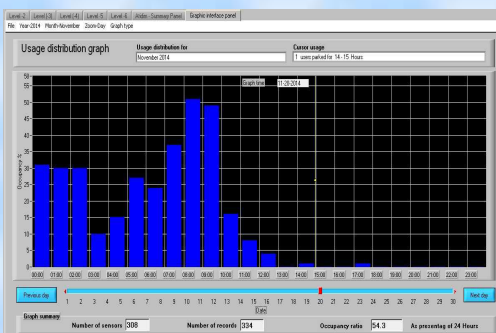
Level 2 | Level (-3) | Level (4) | Level 5 | Level 4 | iAide - Summary Panel | Graphic interface panel
File Year-2014 Month-November Zoom-Day Graph type

Usage distribution graph

Usage distribution for
November 2014

Cursor usage
1 users parked for 14 - 15 Hours

Graph time 11-20-2014

50
55
50
45
40
35
30
25
20
15
10
5
0

Occupancy %

00:00 01:00 02:00 03:00 04:00 05:00 06:00 07:00 08:00 09:00 10:00 11:00 12:00 13:00 14:00 15:00 16:00 17:00 18:00 19:00 20:00 21:00 22:00 23:00

Previous day
1 2 3 4 5 6 7 8 9 10 11 12 13 14 15 16 17 18 19 20 21 22 23 24 25 26 27 28 29 30
Date
Next day

Graph summary
Number of sensors 308
Number of records 334
Occupancy ratio 54.3
As precentag of 24 Hours